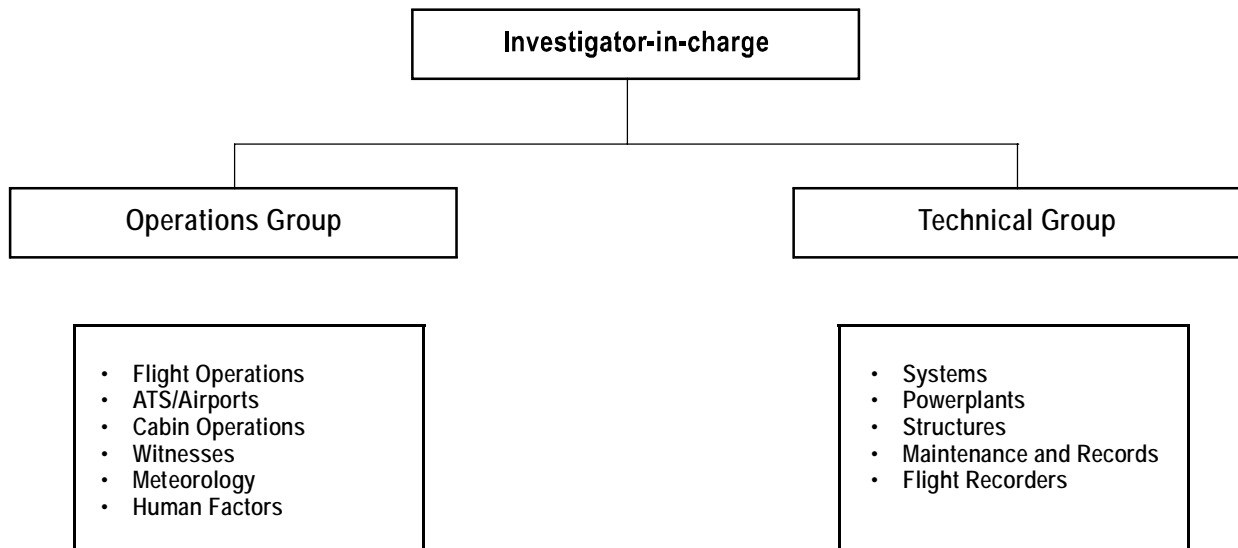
Investigator-in-charge

Operations Group

Technical Group

- Flight Operations
- ATS/Airports
- Cabin Operations
- Witnesses
- Meteorology
- Human Factors

- Systems
- Powerplants
- Structures
- Maintenance and Records
- Flight Recorders